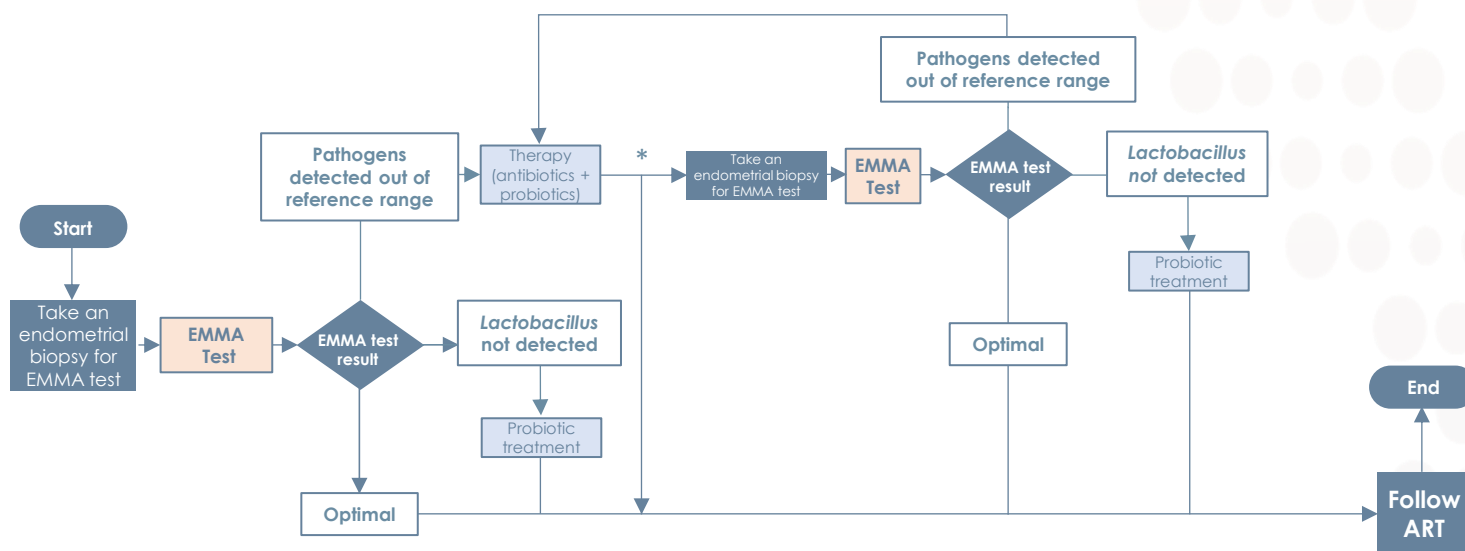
Start

Take an endometrial biopsy for EMMA test

EMMA Test

EMMA test result

Pathogens detected out of reference range

Therapy (antibiotics + probiotics)

*

Take an endometrial biopsy for EMMA test

EMMA Test

EMMA test result

Pathogens detected out of reference range

*Lactobacillus* *not* detected

Probiotic treatment

Optimal

*Lactobacillus* not detected

Probiotic treatment

Optimal

End

Follow ART